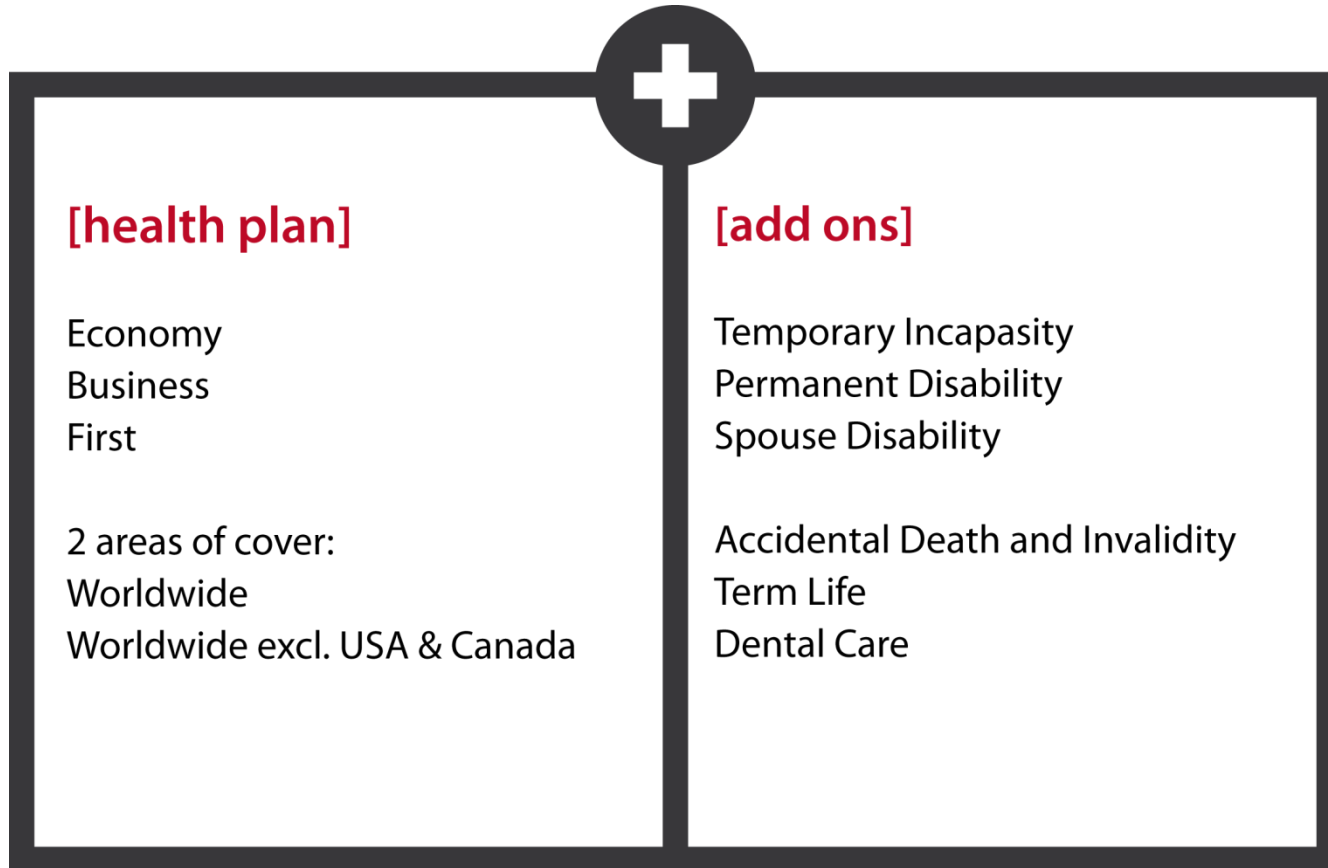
[health plan]

Economy
Business
First

2 areas of cover:
Worldwide
Worldwide excl. USA & Canada

[add ons]

Temporary Incapasity
Permanent Disability
Spouse Disability

Accidental Death and Invalidity
Term Life
Dental Care